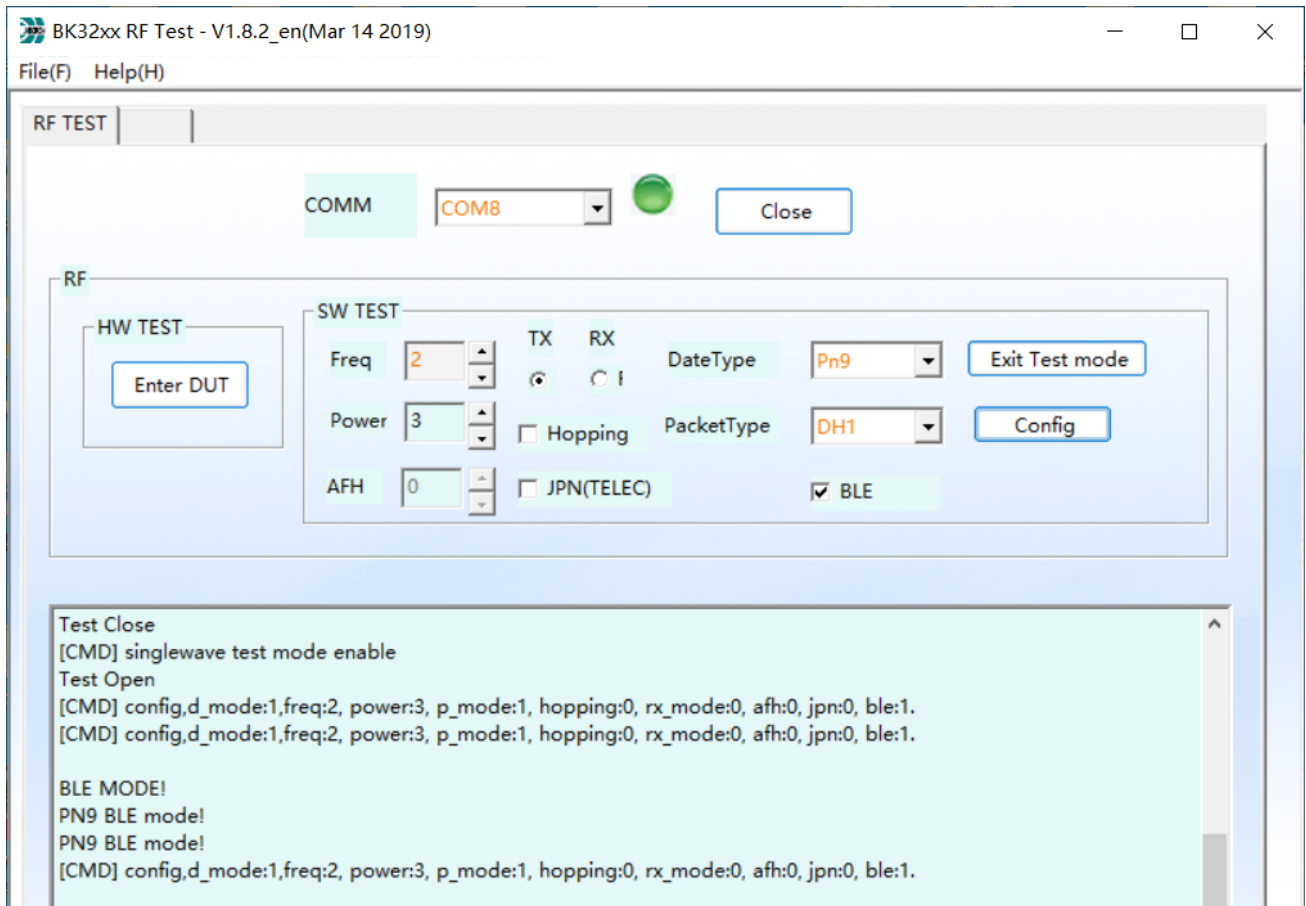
BK32xx RF Test - V1.8.2_en(Mar 14 2019)

File(F) Help(H)

RF TEST

COMM COM8 Close

RF

HW TEST

Enter DUT

SW TEST

Freq 2

TX RX

DateType Pn9

Exit Test mode

Power 3

Hopping

PacketType DH1

Config

AFH 0

JPN(TELEC)

BLE

Test Close
[CMD] singlewave test mode enable
Test Open
[CMD] config,d_mode:1,freq:2, power:3, p_mode:1, hopping:0, rx_mode:0, afh:0, jpn:0, ble:1.
[CMD] config,d_mode:1,freq:2, power:3, p_mode:1, hopping:0, rx_mode:0, afh:0, jpn:0, ble:1.

BLE MODE!
PN9 BLE mode!
PN9 BLE mode!
[CMD] config,d_mode:1,freq:2, power:3, p_mode:1, hopping:0, rx_mode:0, afh:0, jpn:0, ble:1.